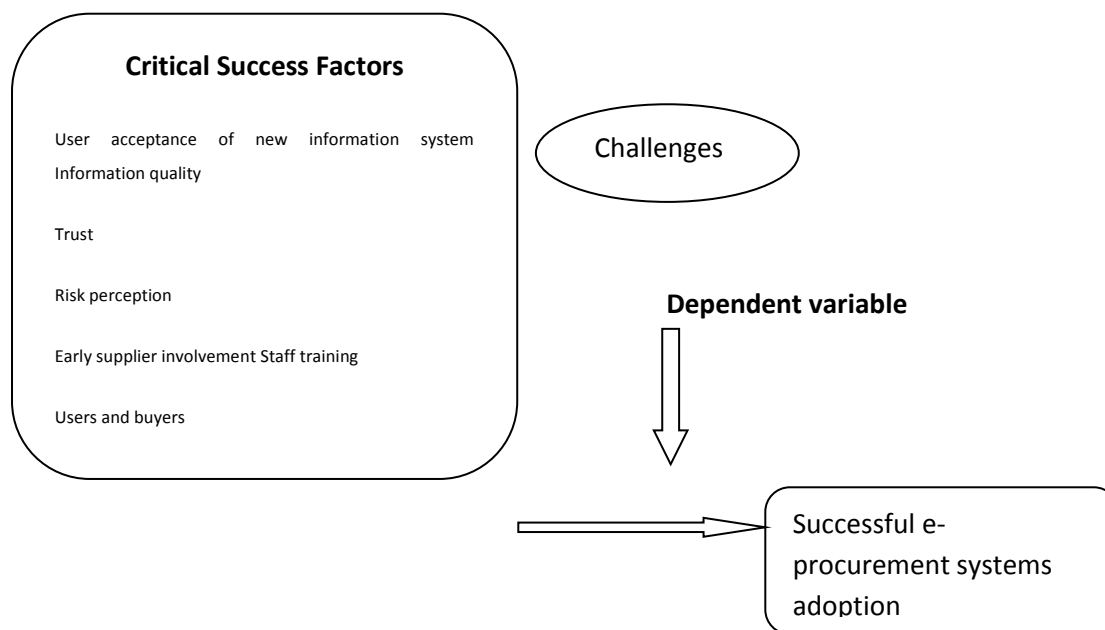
Critical Success Factors

User acceptance of new information system Information quality

Trust

Risk perception

Early supplier involvement Staff training

Users and buyers

Challenges

Dependent variable

Successful e-procurement systems adoption